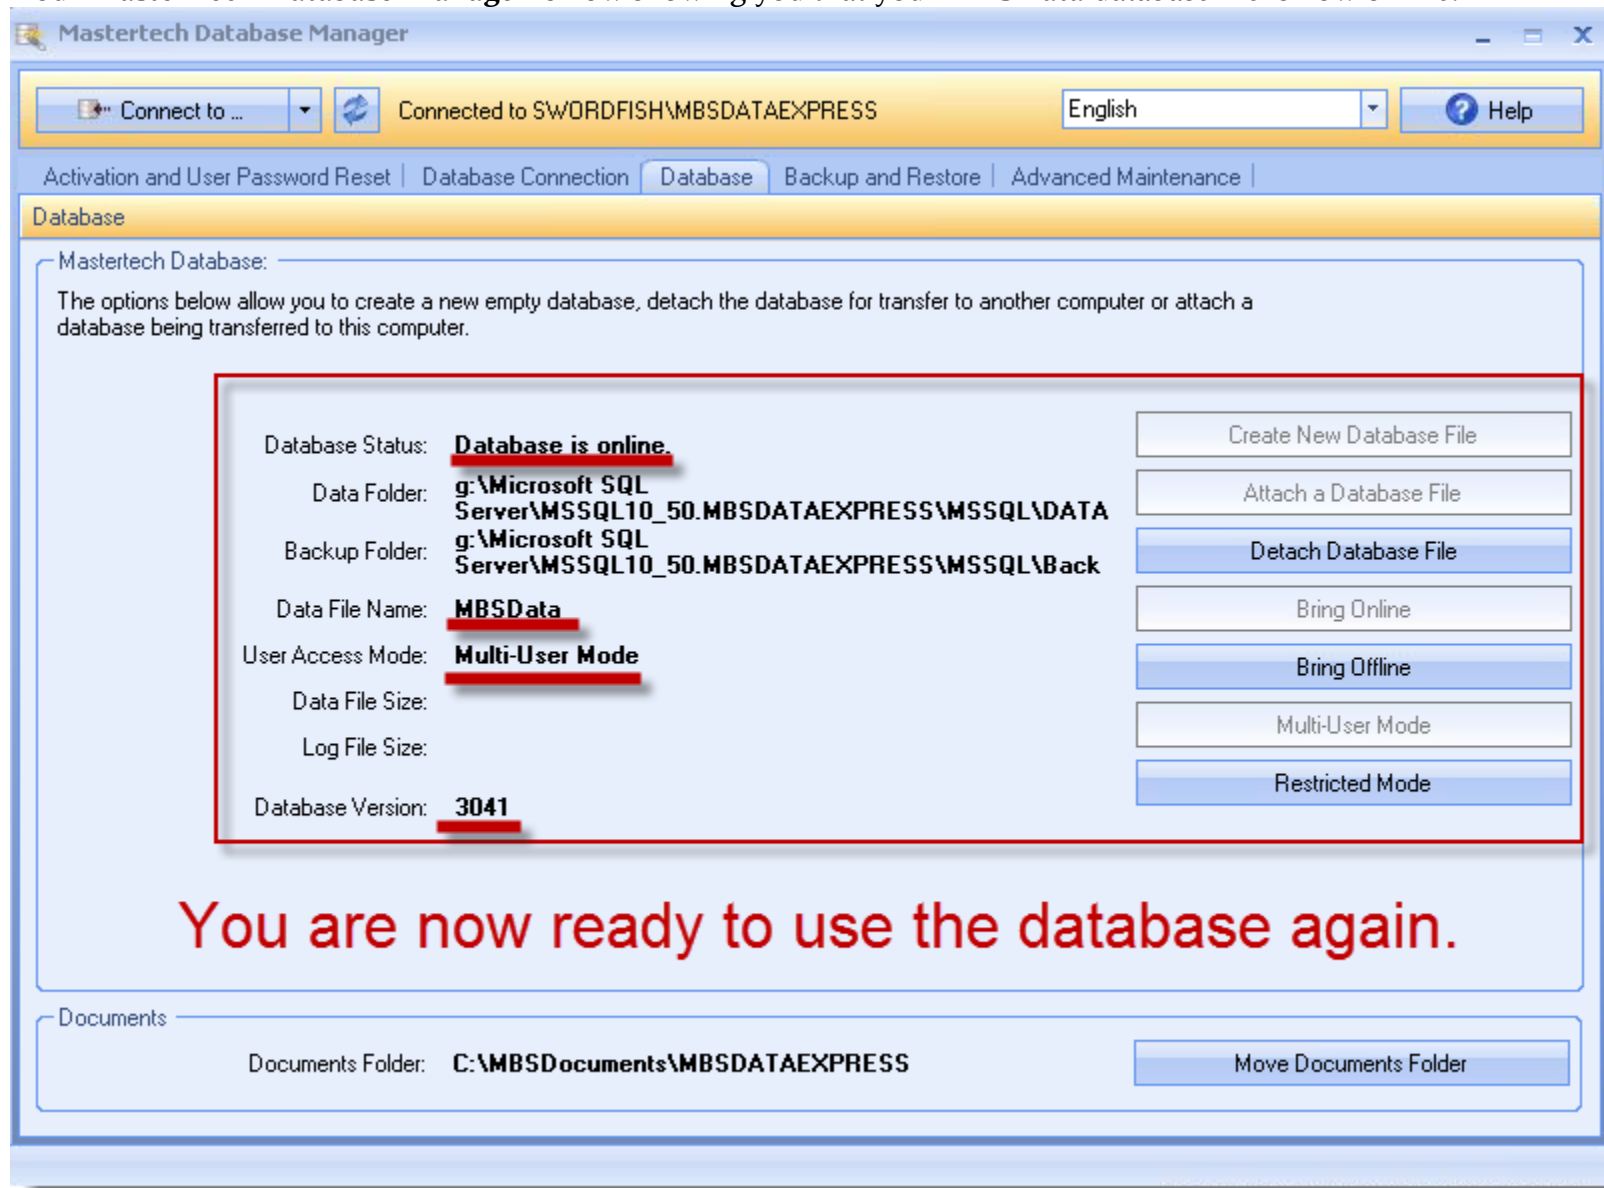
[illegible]

Mastertech Database Manager

Connect to ...

Connected to SWORDFISH\MBSDATAEXPRESS

English

Help

Activation and User Password Reset | Database Connection | Database | Backup and Restore | Advanced Maintenance

Database

Mastertech Database:

The options below allow you to create a new empty database, detach the database for transfer to another computer or attach a database being transferred to this computer.

Database Status: Database is online.

Data Folder: g:\Microsoft SQL Server\MSSQL10_50.MBSDATAEXPRESS\MSSQL\DATA

Backup Folder: g:\Microsoft SQL Server\MSSQL10_50.MBSDATAEXPRESS\MSSQL\Back

Data File Name: MBSData

User Access Mode: Multi-User Mode

Data File Size:

Log File Size:

Database Version: 3041

Create New Database File

Attach a Database File

Detach Database File

Bring Online

Bring Offline

Multi-User Mode

Restricted Mode

You are now ready to use the database again.

Documents

Documents Folder: C:\MBSDocuments\MBSDATAEXPRESS

Move Documents Folder